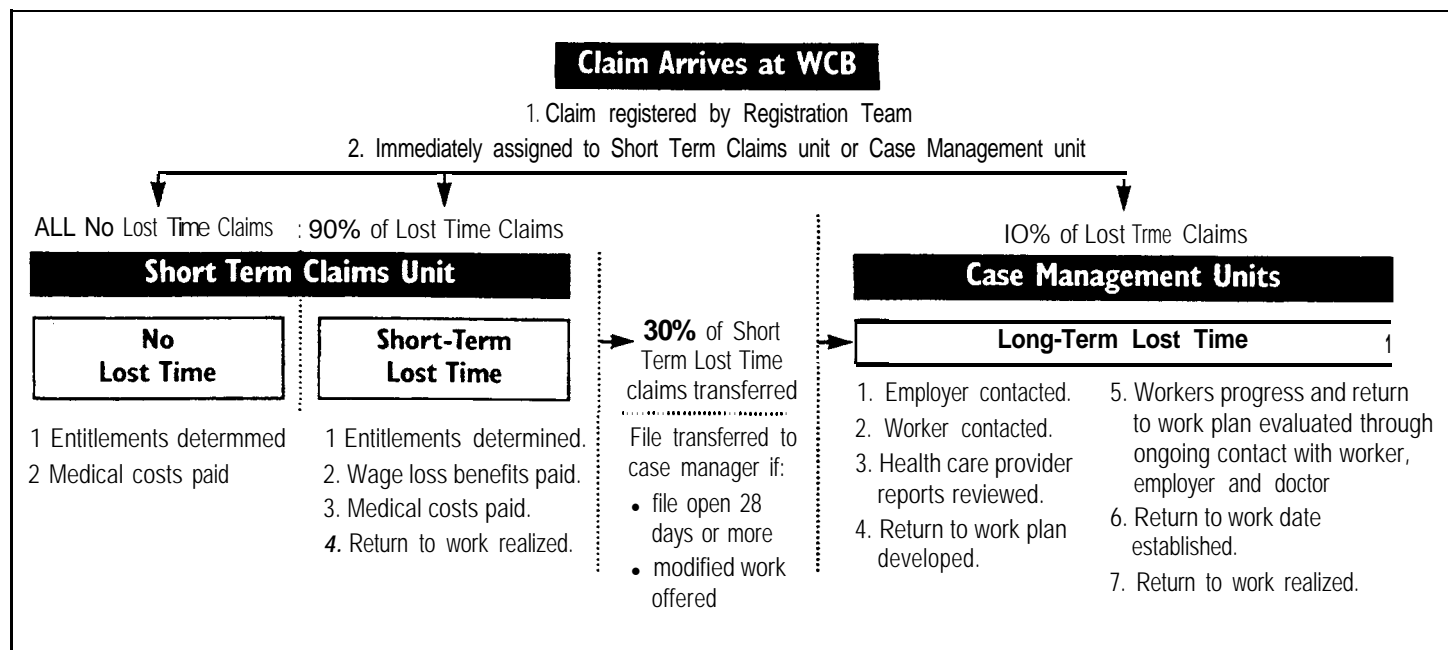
Claim Arrives at WCB

1. Claim registered by Registration Team
2. Immediately assigned to Short Term Claims unit or Case Management unit

ALL No Lost Time Claims : 90% of Lost Time Claims

Short Term Claims Unit

No Lost Time

1 Entitlements determmed
2 Medical costs paid

Short-Term Lost Time

1 Entitlements determined.
2. Wage loss benefits paid.
3. Medical costs paid.
4. Return to work realized.

30% of Short Term Lost Time claims transferred

File transferred to case manager if:
• file open 28 days or more
• modified work offered

IO% of Lost Trme Claims

Case Management Units

Long-Term Lost Time 1

1. Employer contacted.
2. Worker contacted.
3. Health care provider reports reviewed.
4. Return to work plan developed.
5. Workers progress and return to work plan evaluated through ongoing contact with worker, employer and doctor
6. Return to work date established.
7. Return to work realized.